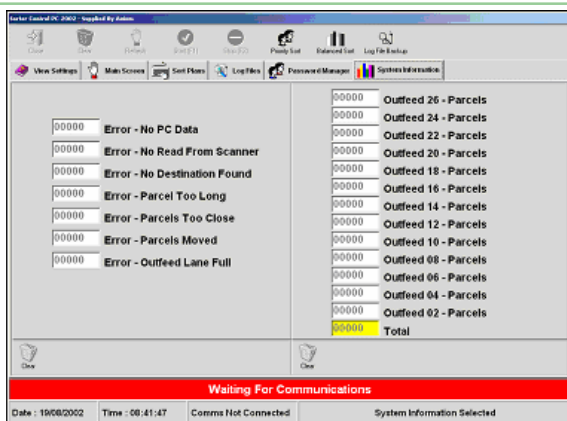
Sorter Control PC-2002 - Supplied By Axiom

Close
Clear
Refresh
Start(F1)
Stop(F2)
Priority Sort
Balanced Sort
Log File Backup

View Settings
Main Screen
Sort Plans
Log Files
Password Manager
System Information

00000 Error - No PC Data
00000 Error - No Read From Scanner
00000 Error - No Destination Found
00000 Error - Parcel Too Long
00000 Error - Parcels Too Close
00000 Error - Parcels Moved
00000 Error - Outfeed Lane Full

00000 Outfeed 26 - Parcels
00000 Outfeed 24 - Parcels
00000 Outfeed 22 - Parcels
00000 Outfeed 20 - Parcels
00000 Outfeed 18 - Parcels
00000 Outfeed 16 - Parcels
00000 Outfeed 14 - Parcels
00000 Outfeed 12 - Parcels
00000 Outfeed 10 - Parcels
00000 Outfeed 08 - Parcels
00000 Outfeed 06 - Parcels
00000 Outfeed 04 - Parcels
00000 Outfeed 02 - Parcels
00000 Total

Clear
Clear

Waiting For Communications

Date : 19/08/2002
Time : 08:41:47
Comms Not Connected
System Information Selected